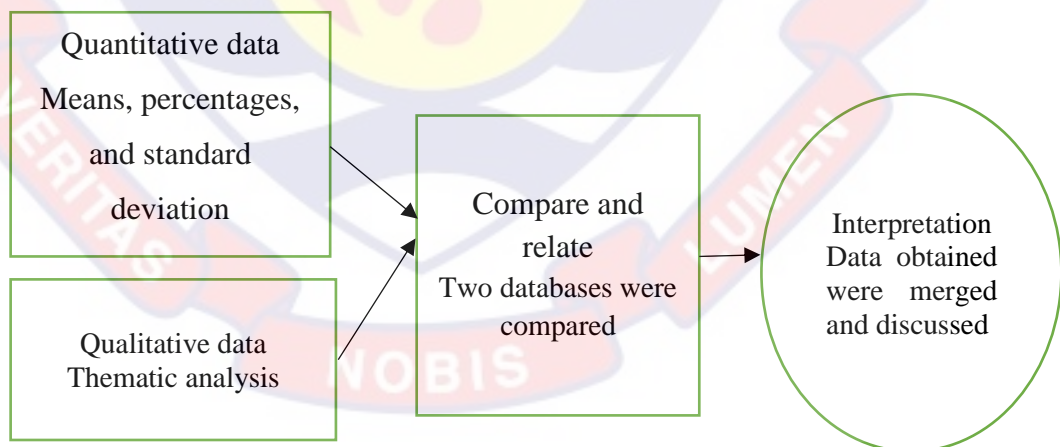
Quantitative data
Means, percentages, and standard deviation

Qualitative data
Thematic analysis

Compare and relate
Two databases were compared

Interpretation
Data obtained were merged and discussed

VERITAS NOBIS LUMEN